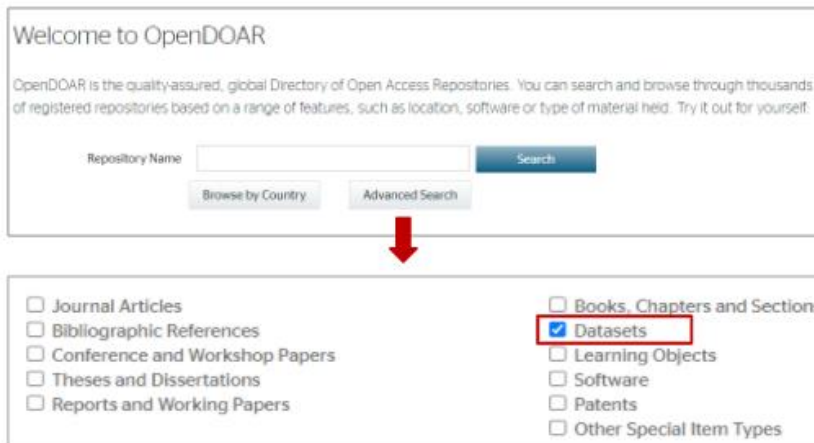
Welcome to OpenDOAR

OpenDOAR is the quality-assured, global Directory of Open Access Repositories. You can search and browse through thousands of registered repositories based on a range of features, such as location, software or type of material held. Try it out for yourself.

Repository Name

Search

Browse by Country

Advanced Search

☐ Journal Articles
☐ Bibliographic References
☐ Conference and Workshop Papers
☐ Theses and Dissertations
☐ Reports and Working Papers

☐ Books, Chapters and Section
☑ Datasets
☐ Learning Objects
☐ Software
☐ Patents
☐ Other Special Item Types